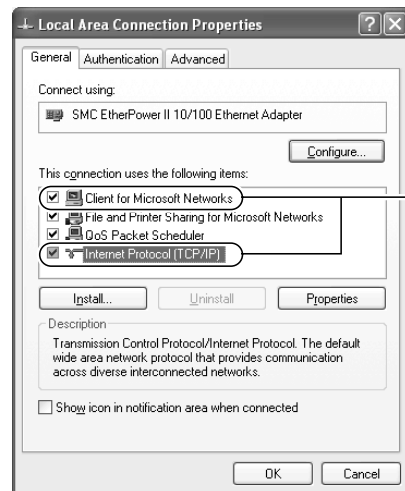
Local Area Connection Properties

General | Authentication | Advanced

Connect using:

SMC EtherPower II 10/100 Ethernet Adapter

Configure...

This connection uses the following items:

Client for Microsoft Networks
File and Printer Sharing for Microsoft Networks
QoS Packet Scheduler
Internet Protocol (TCP/IP)

Install... | Uninstall | Properties

Description

Transmission Control Protocol/Internet Protocol. The default wide area network protocol that provides communication across diverse interconnected networks.

Show icon in notification area when connected

OK | Cancel